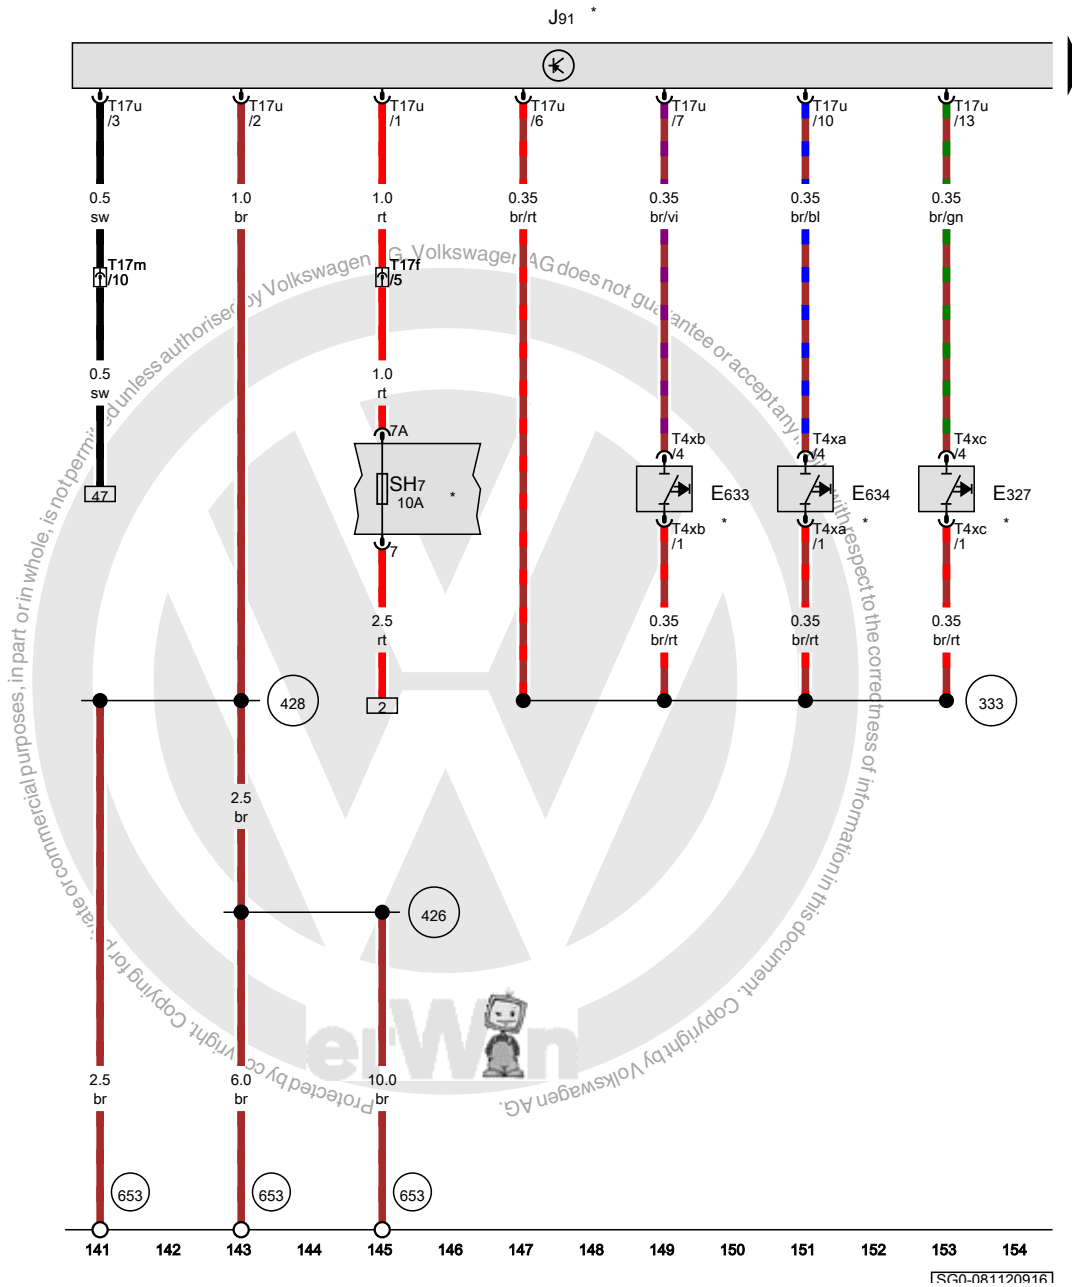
J91 *

T17u /3
T17u /2
T17u /1
T17u /6
T17u /7
T17u /10
T17u /13

0.5 sw
1.0 br
1.0 rt
0.35 br/rt
0.35 br/vi
0.35 br/bl
0.35 br/gn

T17m /10
T17f /5

0.5 sw
1.0 rt

47

7A
SH7 10A *
7

T4xb /4
E633 *
T4xb /1

T4xa /4
E634 *
T4xa /1

T4xc /4
E327 *
T4xc /1

2.5 rt
0.35 br/rt
0.35 br/rt
0.35 br/rt

428
2
333

2.5 br

426

2.5 br
6.0 br
10.0 br

653
653
653

141 142 143 144 145 146 147 148 149 150 151 152 153 154

SG0-081120916

Protected by copyright. Copying for private or commercial purposes, in part or in whole, is not permitted unless authorised by Volkswagen AG. Volkswagen AG does not guarantee or accept any liability with respect to the correctness of information in this document. Copyright by Volkswagen AG.

elWin